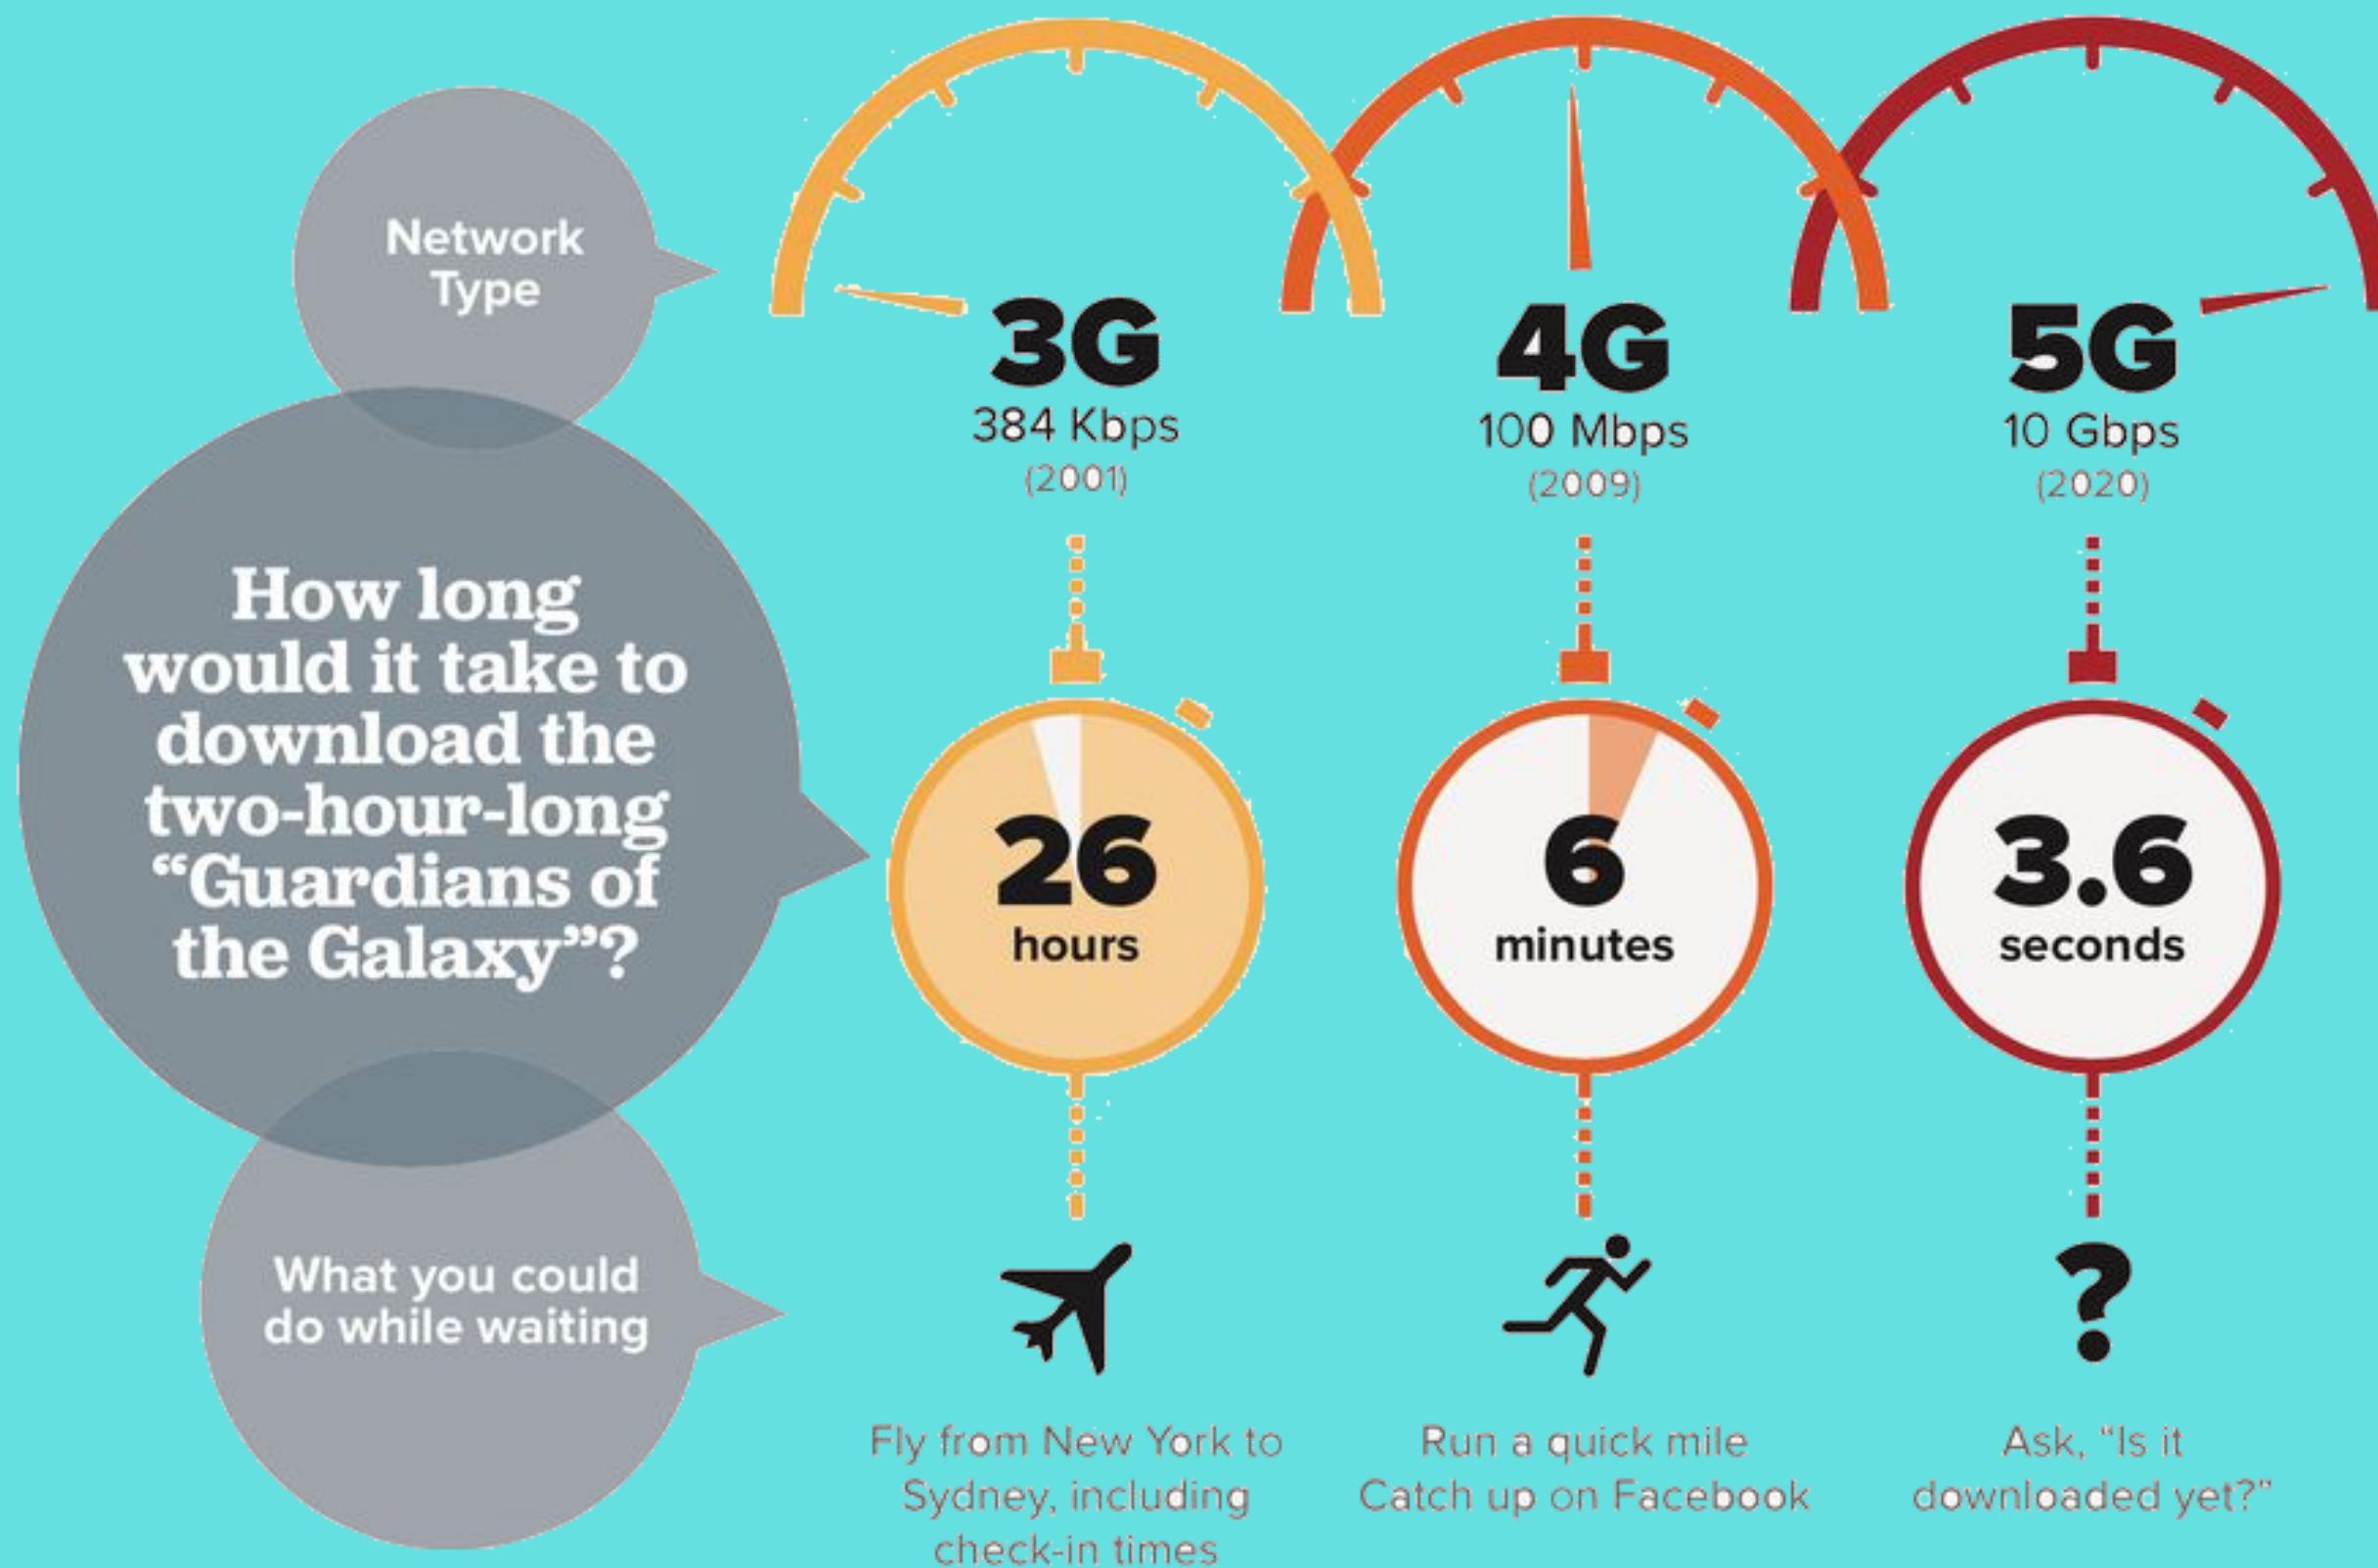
Network Type

How long would it take to download the two-hour-long "Guardians of the Galaxy"?

What you could do while waiting

3G
384 Kbps
(2001)

26
hours

Fly from New York to Sydney, including check-in times

4G
100 Mbps
(2009)

6
minutes

Run a quick mile
Catch up on Facebook

5G
10 Gbps
(2020)

3.6
seconds

?

Ask, "Is it downloaded yet?"